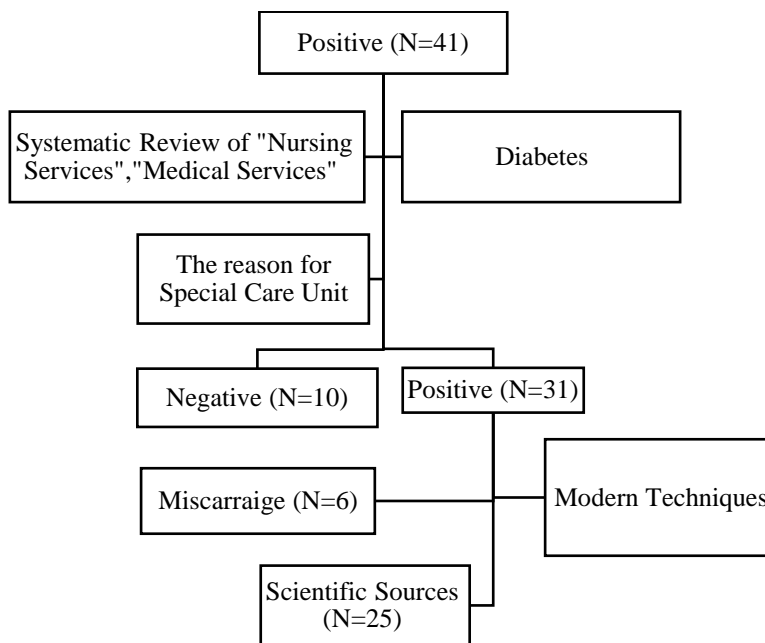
Positive (N=41)

Systematic Review of "Nursing Services","Medical Services"

Diabetes

The reason for Special Care Unit

Negative (N=10)

Positive (N=31)

Miscarraige (N=6)

Modern Techniques

Scientific Sources (N=25)